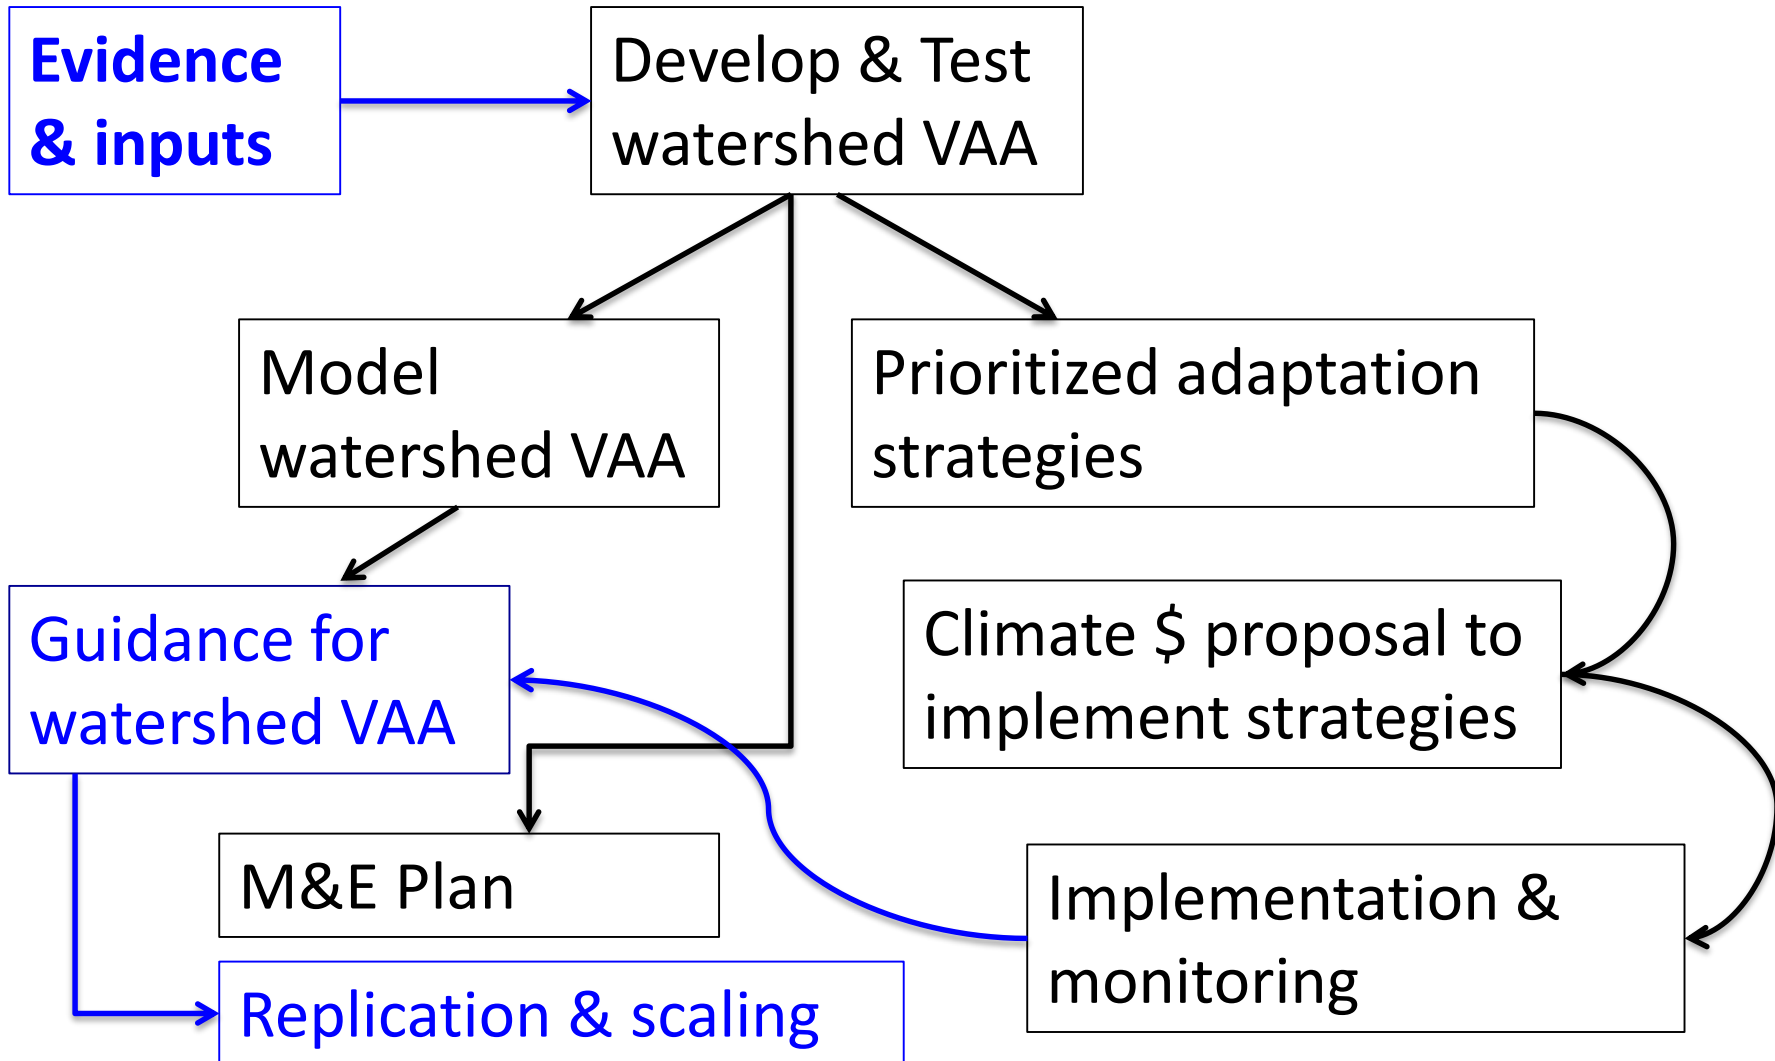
Evidence & inputs

Develop & Test watershed VAA

Model watershed VAA

Prioritized adaptation strategies

Guidance for watershed VAA

Climate $ proposal to implement strategies

M&E Plan

Implementation & monitoring

Replication & scaling